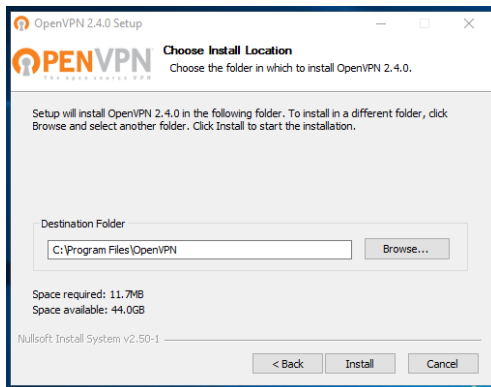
OpenVPN 2.4.0 Setup

OPENVPN
The open source VPN

Choose Install Location
Choose the folder in which to install OpenVPN 2.4.0.

Setup will install OpenVPN 2.4.0 in the following folder. To install in a different folder, click Browse and select another folder. Click Install to start the installation.

Destination Folder
C:\Program Files\OpenVPN
Browse...

Space required: 11.7MB
Space available: 44.0GB

Nullsoft Install System v2.50-1

< Back
Install
Cancel